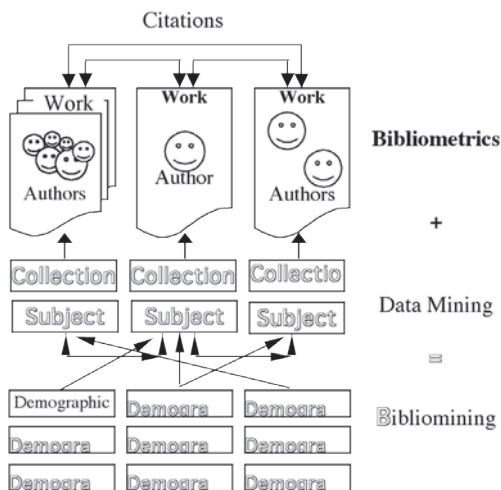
Citations

Work
Authors

Work
Author

Work
Authors

Collection
Collection
Collectio

Subject
Subject
Subject

Demographic
Demogra
Demogra
Demogra
Demogra
Demogra
Demogra
Demogra
Demogra

Bibliometrics

+

Data Mining

=

Bibliomining